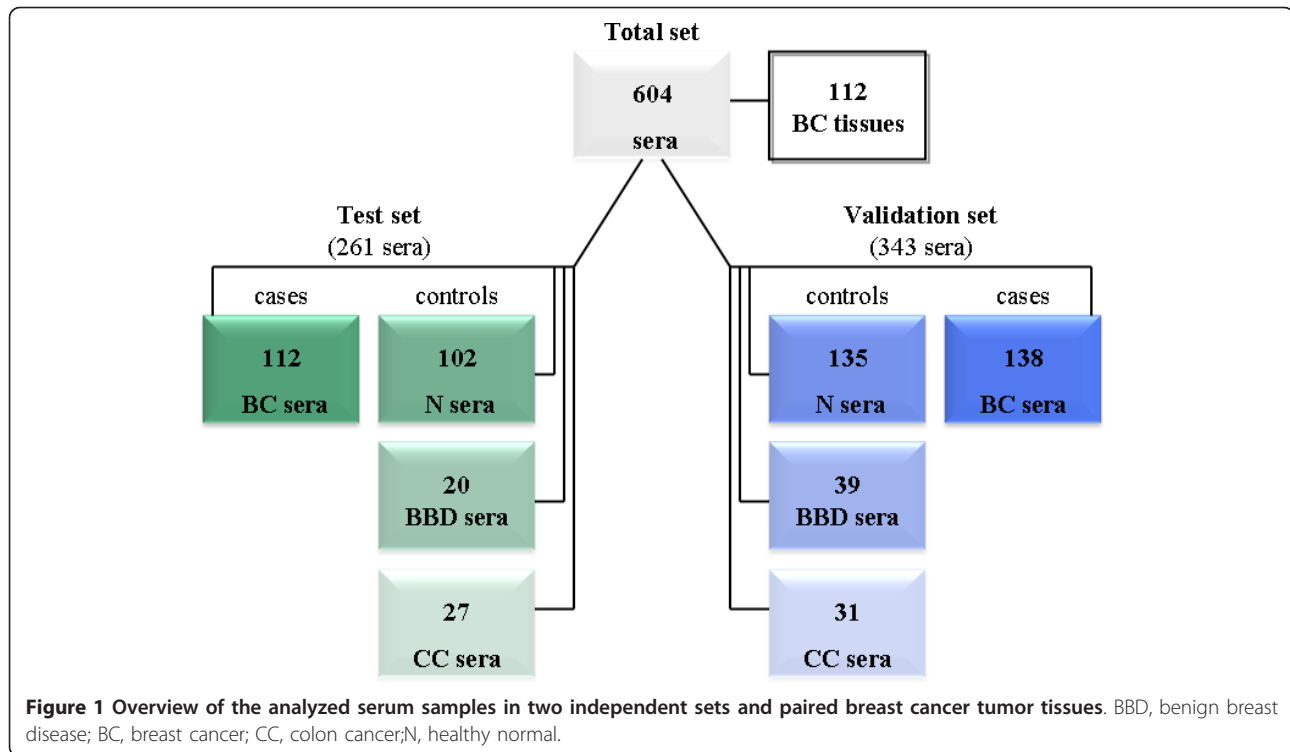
Total set

604
sera

112
BC tissues

Test set
(261 sera)

cases

controls

112
BC sera

102
N sera

20
BBD sera

27
CC sera

Validation set
(343 sera)

controls

cases

135
N sera

138
BC sera

39
BBD sera

31
CC sera

**Figure 1 Overview of the analyzed serum samples in two independent sets and paired breast cancer tumor tissues**. BBD, benign breast disease; BC, breast cancer; CC, colon cancer;N, healthy normal.